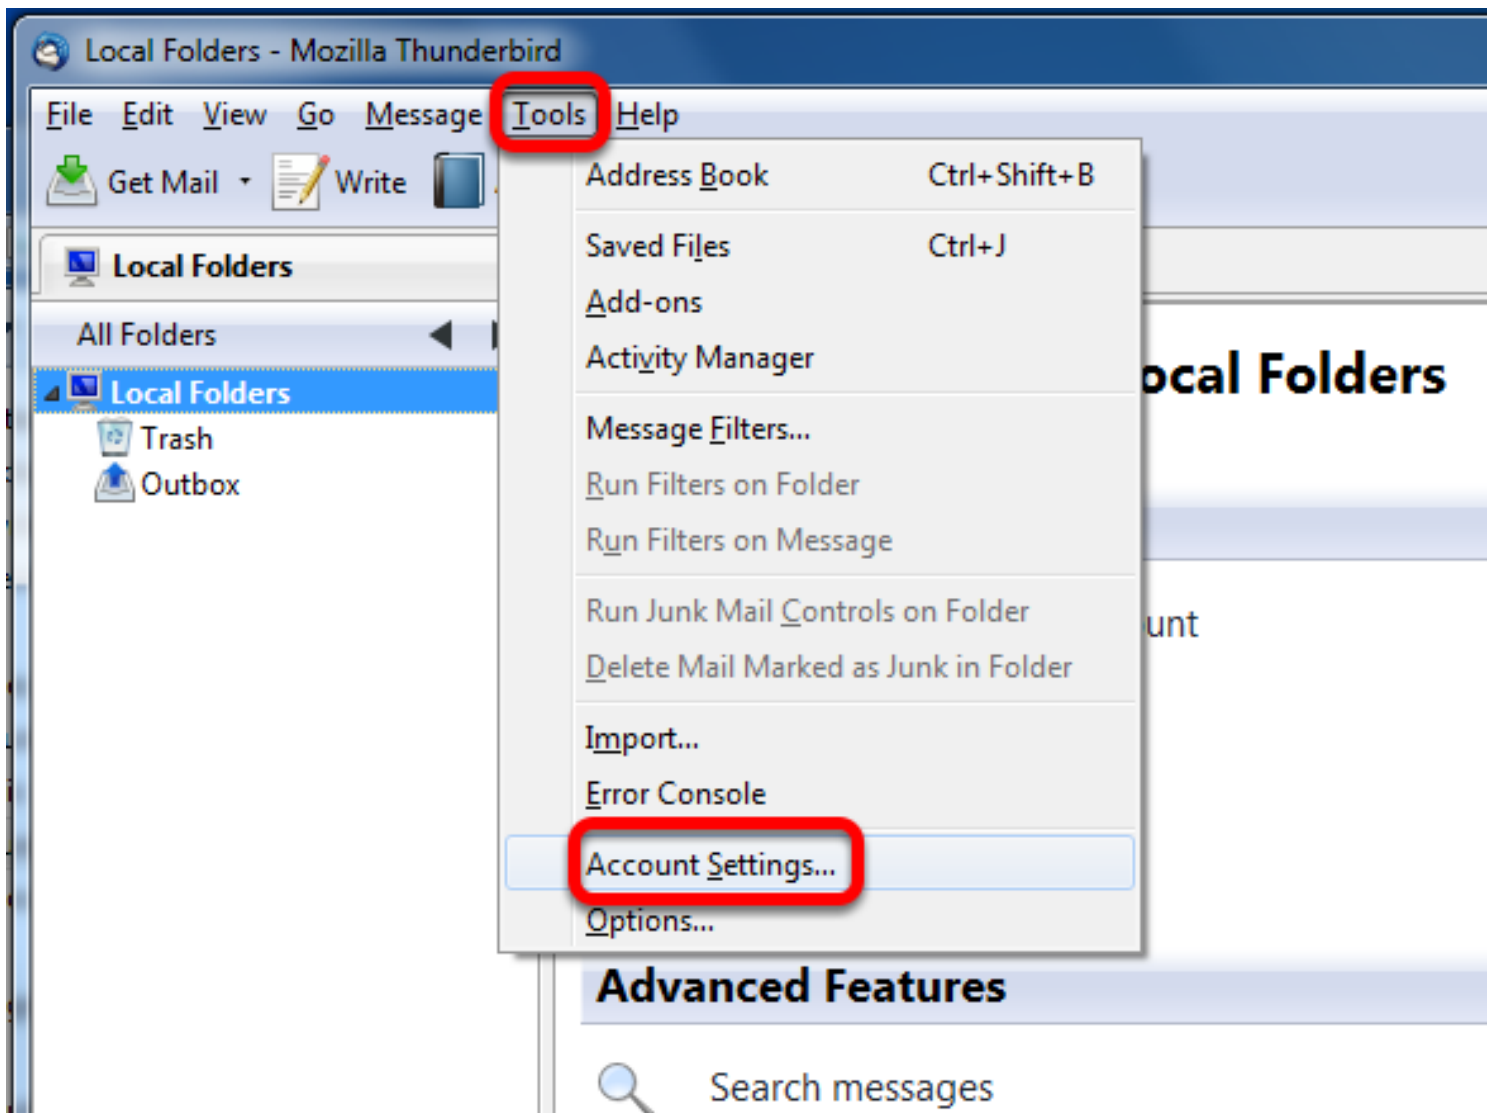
Local Folders - Mozilla Thunderbird

File Edit View Go Message Tools Help

Get Mail Write

Local Folders

All Folders

Local Folders
Trash
Outbox

Address Book Ctrl+Shift+B
Saved Files Ctrl+J
Add-ons
Activity Manager
Message Filters...
Run Filters on Folder
Run Filters on Message
Run Junk Mail Controls on Folder
Delete Mail Marked as Junk in Folder
Import...
Error Console
Account Settings...
Options...

ocal Folders

unt

Advanced Features

Search messages